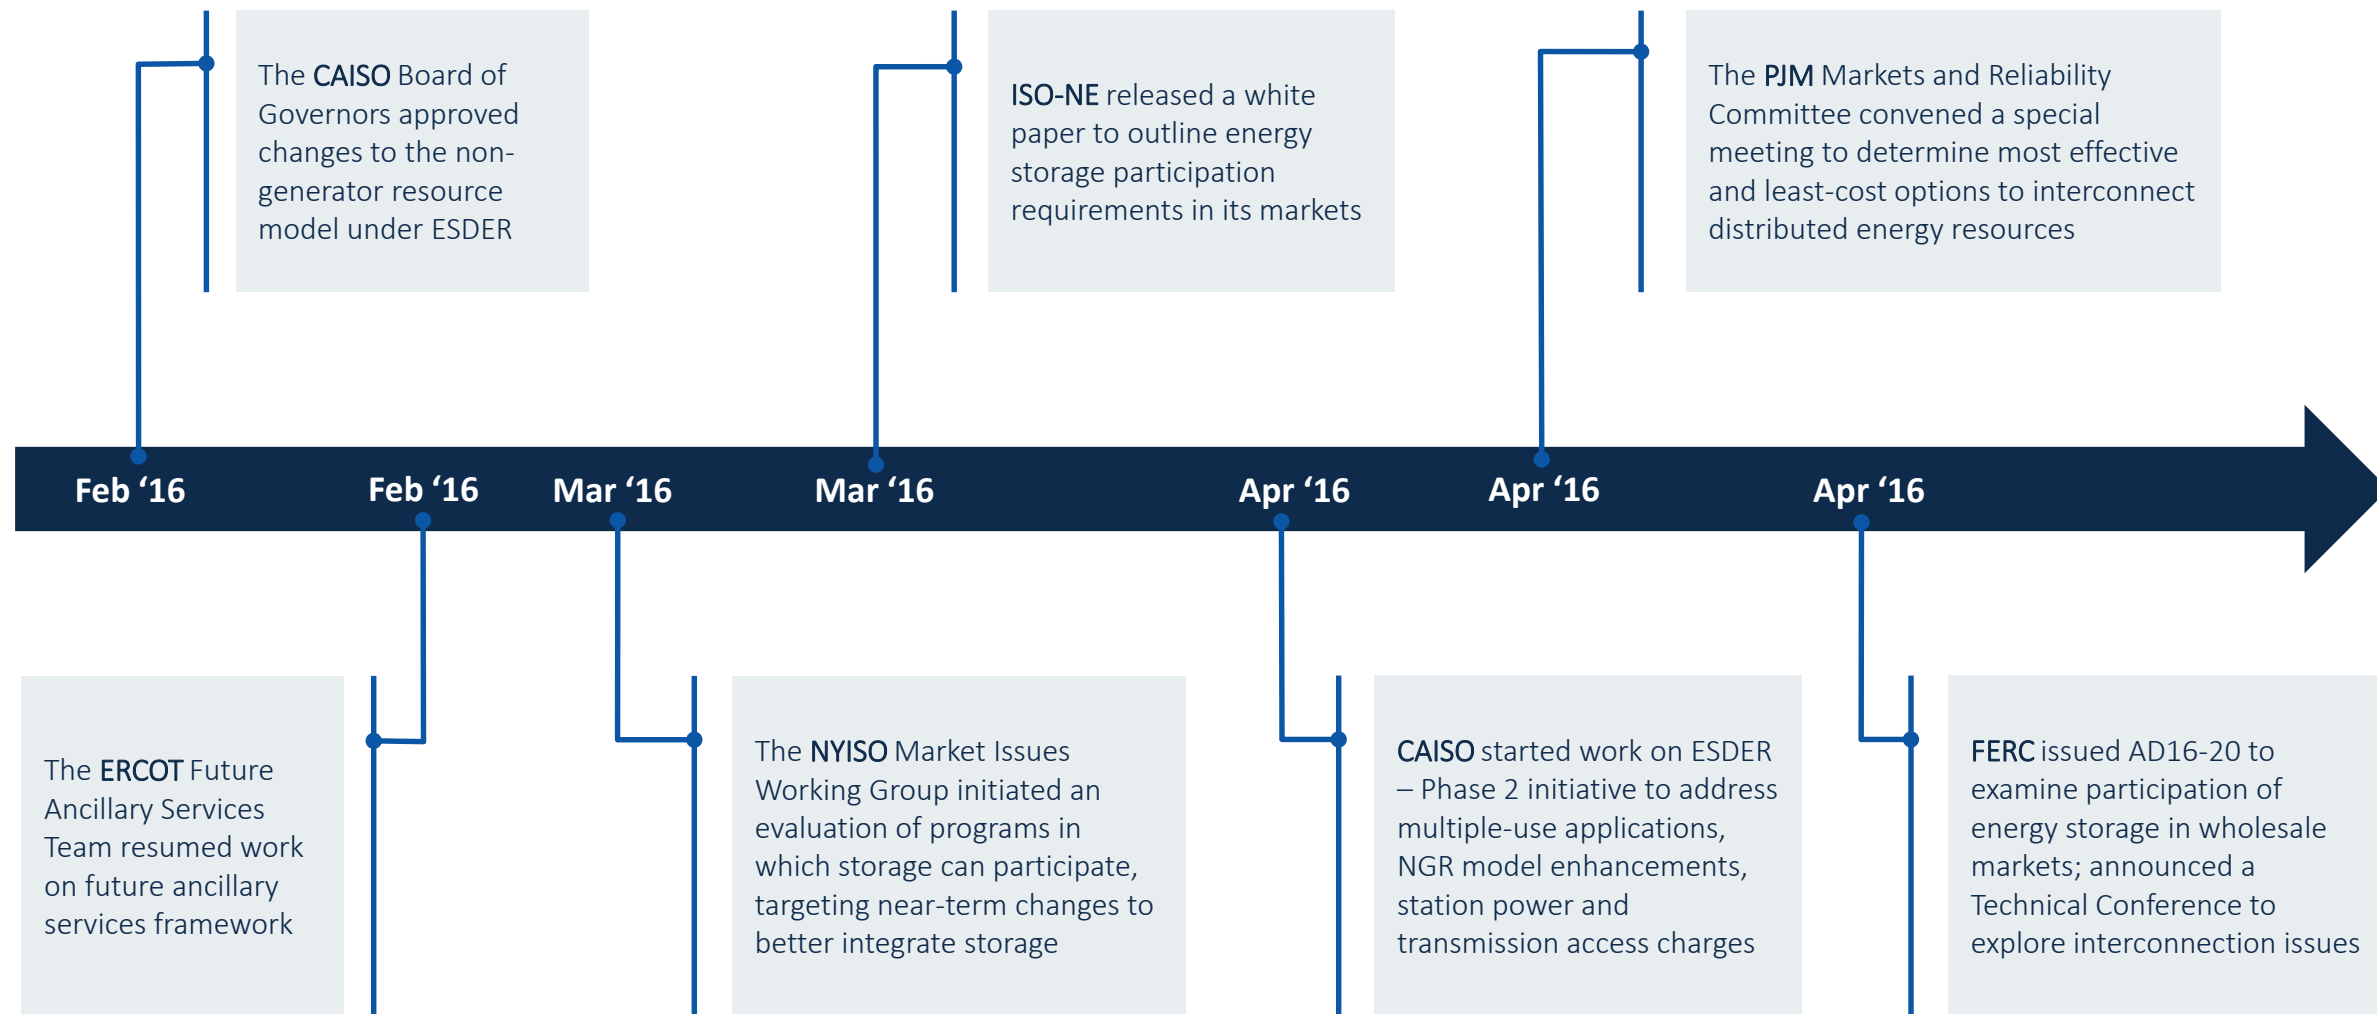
The CAISO Board of Governors approved changes to the non-generator resource model under ESDER

ISO-NE released a white paper to outline energy storage participation requirements in its markets

The PJM Markets and Reliability Committee convened a special meeting to determine most effective and least-cost options to interconnect distributed energy resources

Feb ‘16

Feb ‘16

Mar ‘16

Mar ‘16

Apr ‘16

Apr ‘16

Apr ‘16

The ERCOT Future Ancillary Services Team resumed work on future ancillary services framework

The NYISO Market Issues Working Group initiated an evaluation of programs in which storage can participate, targeting near-term changes to better integrate storage

CAISO started work on ESDER – Phase 2 initiative to address multiple-use applications, NGR model enhancements, station power and transmission access charges

FERC issued AD16-20 to examine participation of energy storage in wholesale markets; announced a Technical Conference to explore interconnection issues